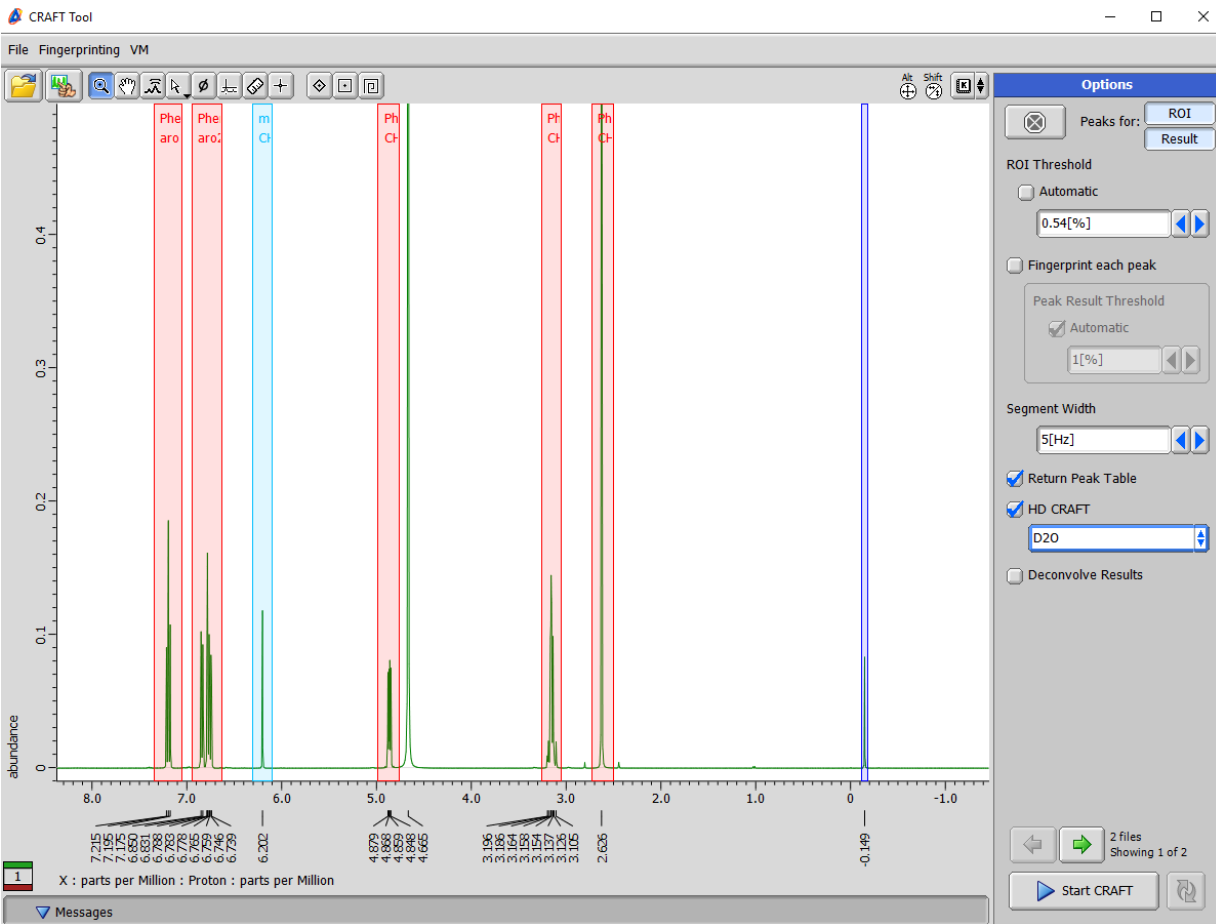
CRAFT Tool

File Fingerprinting VM

Alt Shift

Options

Peaks for: ROI Result

ROI Threshold

Automatic

0.54[%]

Fingerprint each peak

Peak Result Threshold

Automatic

1[%]

Segment Width

5[Hz]

Return Peak Table

HD CRAFT

D2O

Deconvolve Results

Phe aro

Phe aro2

m CH

Ph CH

Ph CH

Ph CH

0.4

0.3

0.2

0.1

0

abundance

8.0 7.0 6.0 5.0 4.0 3.0 2.0 1.0 0 -1.0

7.215 7.195 7.175 6.850 6.831 6.788 6.783 6.778 6.765 6.759 6.746 6.739

6.202

4.879 4.868 4.859 4.848 4.665

3.196 3.186 3.164 3.158 3.154 3.137 3.126 3.105

2.626

-0.149

1

X : parts per Million : Proton : parts per Million

2 files
Showing 1 of 2

Start CRAFT

Messages